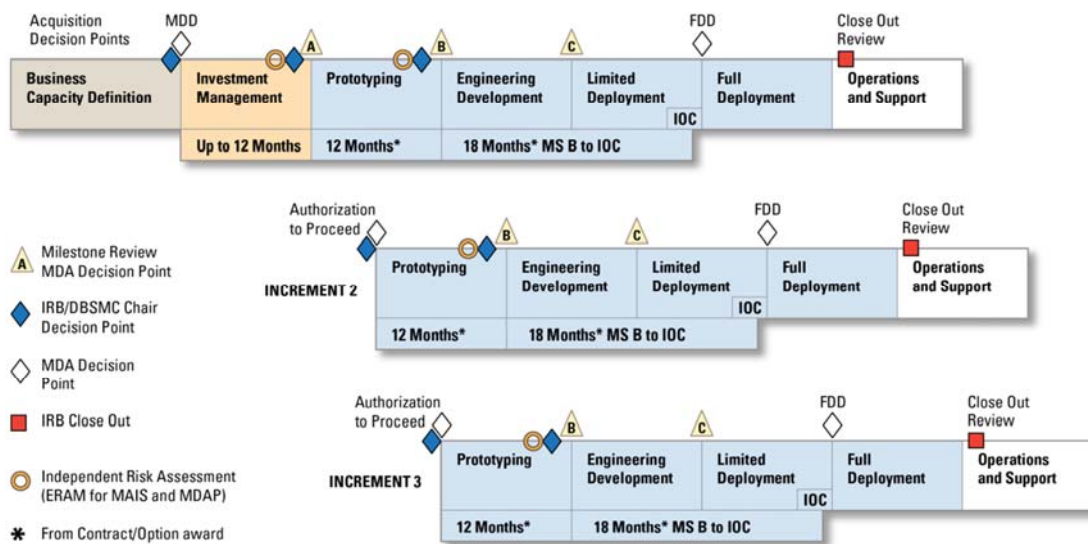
Acquisition Decision Points

MDD

A

B

C

FDD

Close Out Review

Business Capacity Definition

Investment Management

Prototyping

Engineering Development

Limited Deployment

IOC

Full Deployment

Operations and Support

Up to 12 Months

12 Months*

18 Months* MS B to IOC

Authorization to Proceed

B

C

FDD

Close Out Review

INCREMENT 2

Prototyping

Engineering Development

Limited Deployment

IOC

Full Deployment

Operations and Support

12 Months*

18 Months* MS B to IOC

Authorization to Proceed

B

C

FDD

Close Out Review

INCREMENT 3

Prototyping

Engineering Development

Limited Deployment

IOC

Full Deployment

Operations and Support

12 Months*

18 Months* MS B to IOC

A Milestone Review MDA Decision Point

IRB/DBSMC Chair Decision Point

MDA Decision Point

IRB Close Out

Independent Risk Assessment (ERAM for MAIS and MDAP)

* From Contract/Option award